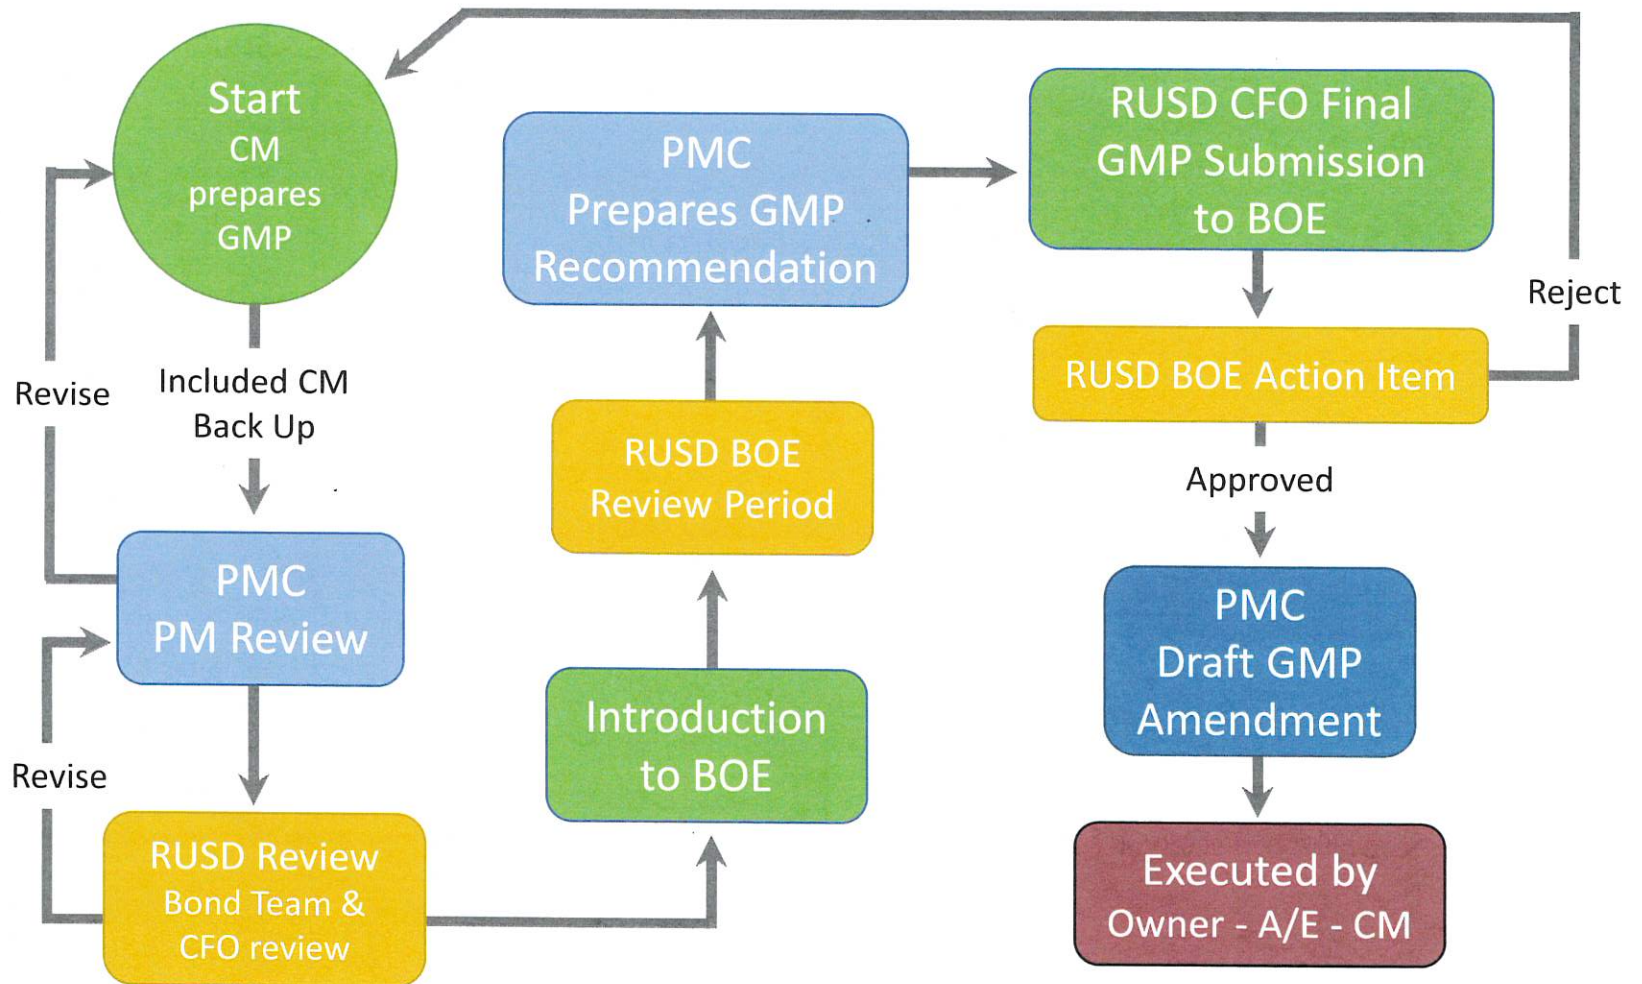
Start
CM
prepares
GMP

Included CM
Back Up

Revise

PMC
PM Review

Revise

RUSD Review
Bond Team &
CFO review

Introduction
to BOE

RUSD BOE
Review Period

PMC
Prepares GMP
Recommendation

RUSD CFO Final
GMP Submission
to BOE

RUSD BOE Action Item

Reject

Approved

PMC
Draft GMP
Amendment

Executed by
Owner - A/E - CM